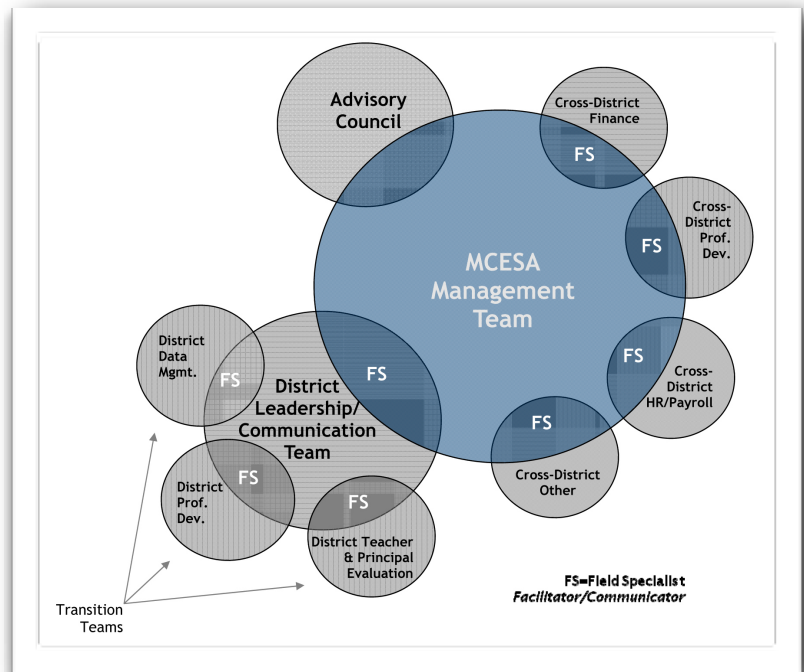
Advisory Council

Cross-District Finance

FS

Cross-District Prof. Dev.

FS

MCESA Management Team

FS

Cross-District HR/Payroll

FS

Cross-District Other

District Data Mgmt.

FS

FS

District Leadership/ Communication Team

District Prof. Dev.

FS

FS

District Teacher & Principal Evaluation

FS=Field Specialist
Facilitator/Communicator

Transition Teams